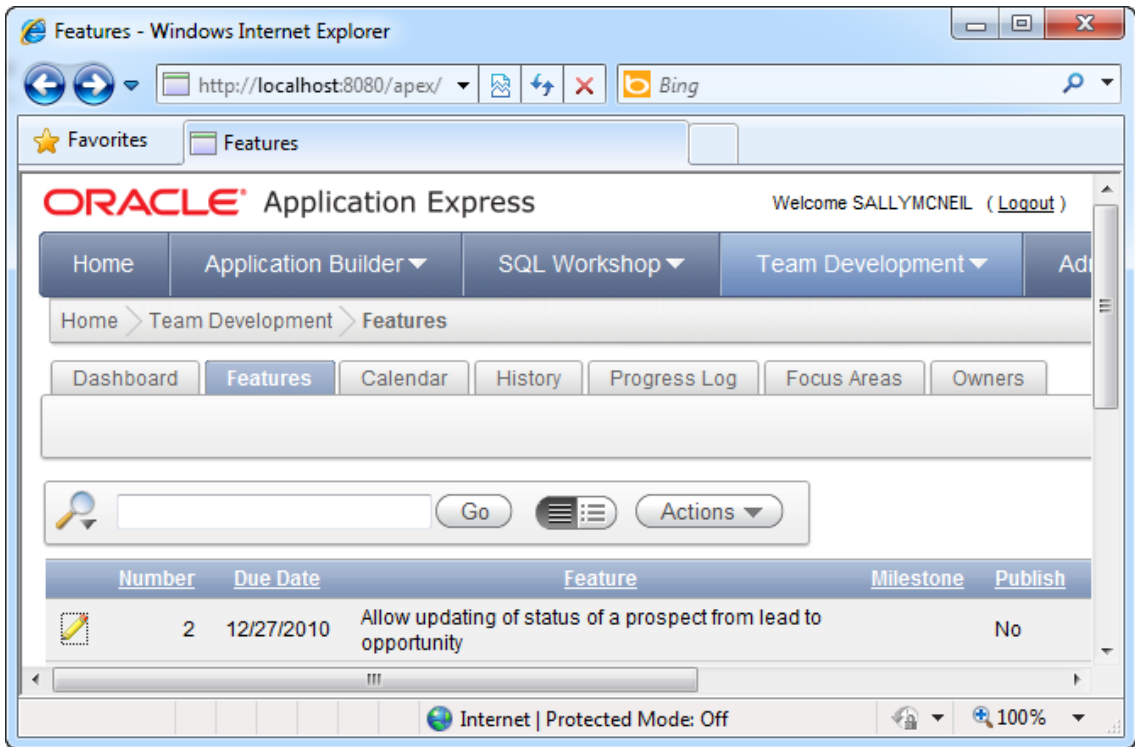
Features - Windows Internet Explorer

http://localhost:8080/apex/

Bing

Favorites

Features

ORACLE Application Express

Welcome SALLYMCNEIL ( Logout )

Home | Application Builder | SQL Workshop | Team Development | Adı

Home > Team Development > Features

Dashboard | Features | Calendar | History | Progress Log | Focus Areas | Owners

Go

Actions

| | Number | Due Date | Feature | Milestone | Publish |
|---|---|---|---|---|---|
| | 2 | 12/27/2010 | Allow updating of status of a prospect from lead to opportunity | | No |

Internet | Protected Mode: Off

100%